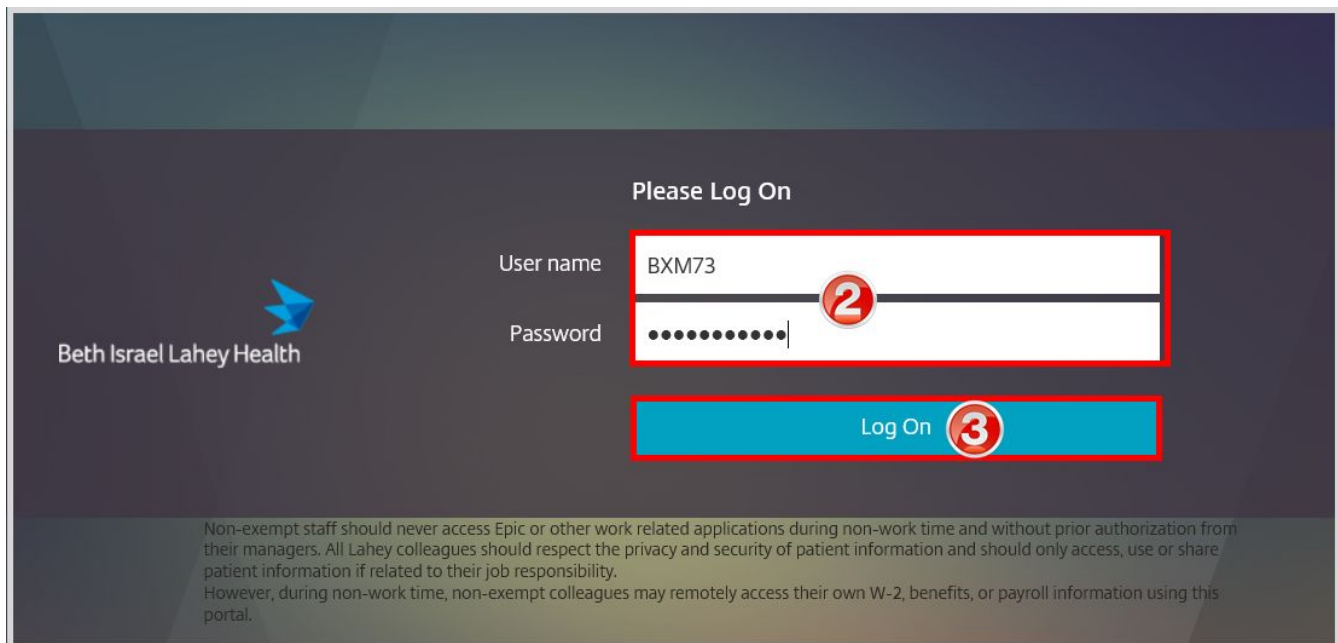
Please Log On

User name BXM73

Password ●●●●●●●●●●●

2

Beth Israel Lahey Health

Log On 3

Non-exempt staff should never access Epic or other work related applications during non-work time and without prior authorization from their managers. All Lahey colleagues should respect the privacy and security of patient information and should only access, use or share patient information if related to their job responsibility.
However, during non-work time, non-exempt colleagues may remotely access their own W-2, benefits, or payroll information using this portal.